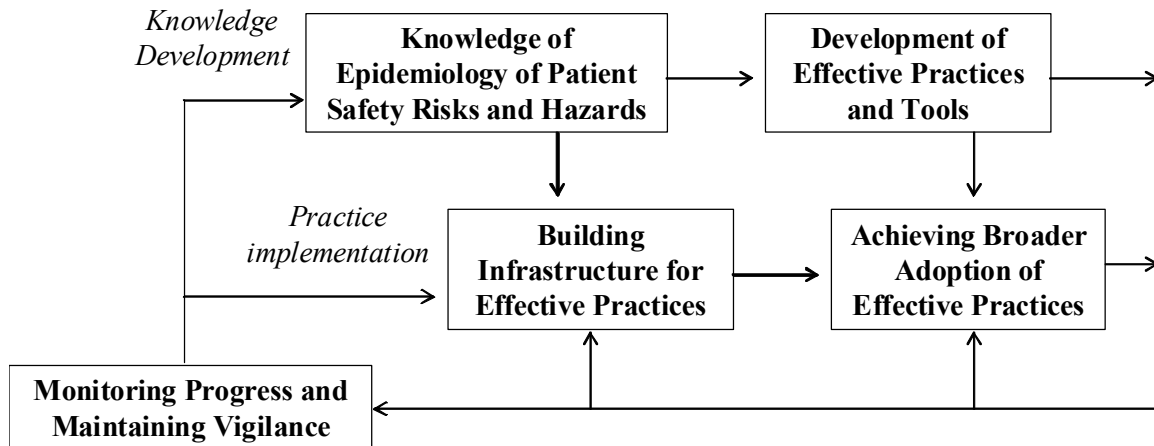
Knowledge Development

Knowledge of Epidemiology of Patient Safety Risks and Hazards

Development of Effective Practices and Tools

Practice implementation

Building Infrastructure for Effective Practices

Achieving Broader Adoption of Effective Practices

Monitoring Progress and Maintaining Vigilance